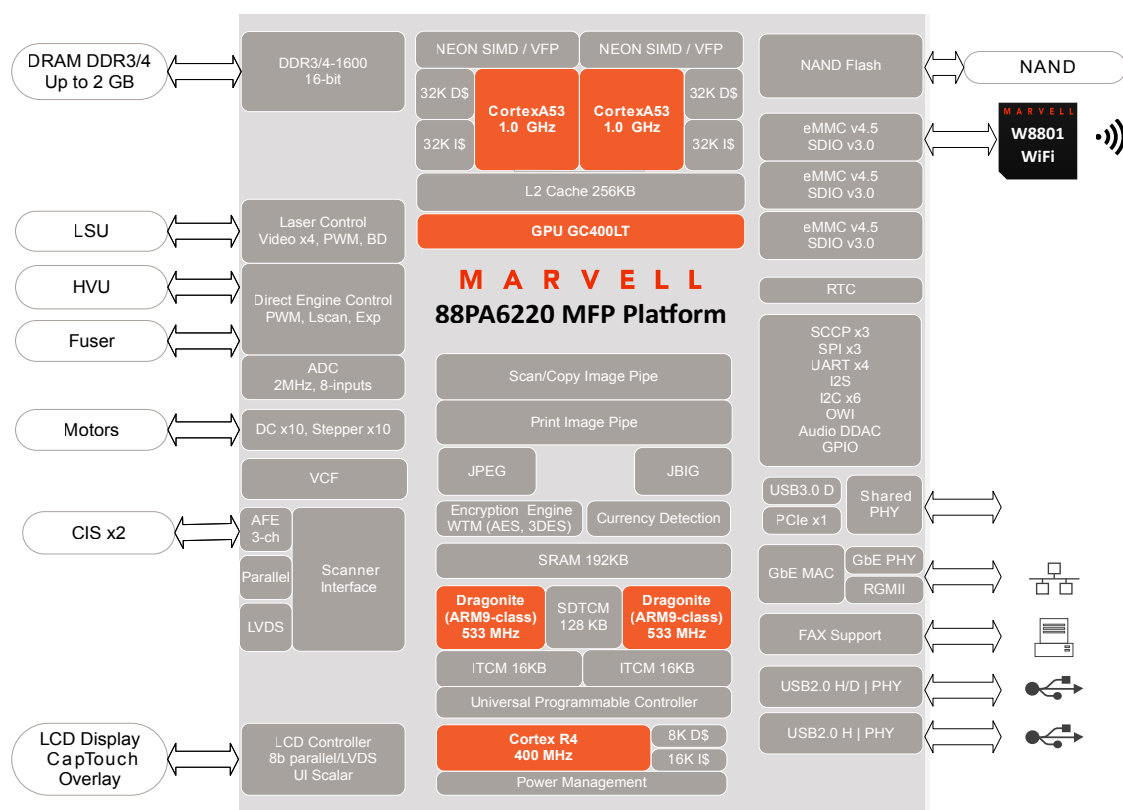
DRAM DDR3/4
Up to 2 GB

DDR3/4-1600
16-bit

NEON SIMD / VFP

NEON SIMD / VFP

32K D$

CortexA53
1.0 GHz

CortexA53
1.0 GHz

32K D$

32K I$

32K I$

L2 Cache 256KB

GPU GC400LT

NAND Flash

NAND

eMMC v4.5
SDIO v3.0

MARVELL
W8801
WiFi

eMMC v4.5
SDIO v3.0

eMMC v4.5
SDIO v3.0

LSU

Laser Control
Video x4, PWM, BD

HVU

Fuser

Direct Engine Control
PWM, Lscan, Exp

MARVELL
88PA6220 MFP Platform

RTC

ADC
2MHz, 8-inputs

SCCP x3
SPI x3
UART x4
I2S
I2C x6
OWI
Audio DDAC
GPIO

Scan/Copy Image Pipe

Motors

DC x10, Stepper x10

Print Image Pipe

VCF

JPEG

JBIG

USB3.0 D

PCIe x1

Shared PHY

CIS x2

AFE
3-ch

Parallel

LVDS

Scanner Interface

Encryption Engine
WTM (AES, 3DES)

Currency Detection

SRAM 192KB

GbE MAC

GbE PHY

RGMII

Dragonite
(ARM9-class)
533 MHz

SDTCM
128 KB

Dragonite
(ARM9-class)
533 MHz

FAX Support

ITCM 16KB

ITCM 16KB

USB2.0 H/D | PHY

Universal Programmable Controller

LCD Display
CapTouch
Overlay

LCD Controller
8b parallel/LVDS
UI Scalar

Cortex R4
400 MHz

8K D$

16K I$

USB2.0 H | PHY

Power Management